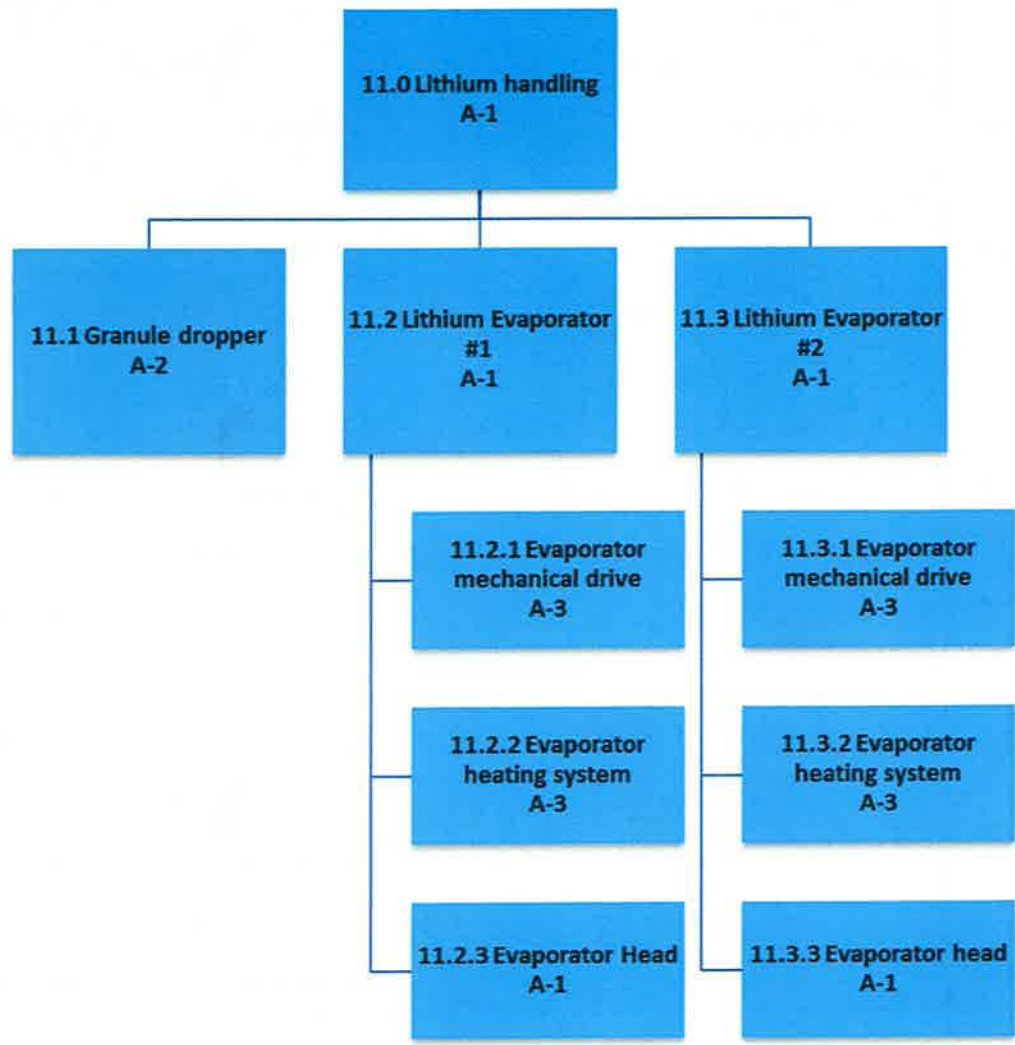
11.0 Lithium handling
A-1

11.1 Granule dropper
A-2

11.2 Lithium Evaporator #1
A-1

11.3 Lithium Evaporator #2
A-1

11.2.1 Evaporator mechanical drive
A-3

11.2.2 Evaporator heating system
A-3

11.2.3 Evaporator Head
A-1

11.3.1 Evaporator mechanical drive
A-3

11.3.2 Evaporator heating system
A-3

11.3.3 Evaporator head
A-1